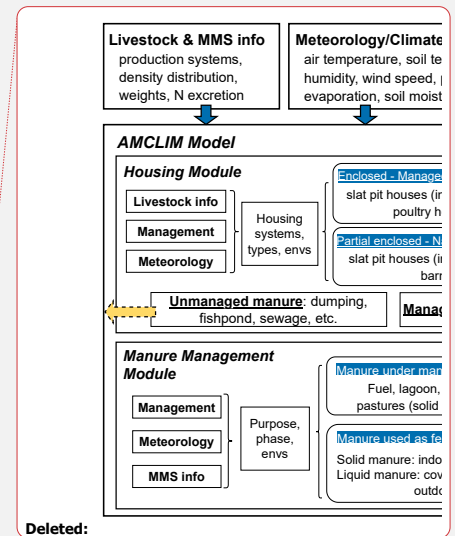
Livestock & MMS info
production systems, density distribution, weights, N excretion

Meteorology/Climate
air temperature, soil te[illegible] humidity, wind speed, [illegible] evaporation, soil moist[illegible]

AMCLIM Model

Housing Module

Livestock info

Management

Meteorology

Housing systems, types, envs

Enclosed - Manage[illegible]
slat pit houses (i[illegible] poultry h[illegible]

Partial enclosed - N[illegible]
slat pit houses (i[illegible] barn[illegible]

Unmanaged manure: dumping, fishpond, sewage, etc.

Manag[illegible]

Manure Management Module

Management

Meteorology

MMS info

Purpose, phase, envs

Manure under man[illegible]
Fuel, lagoon, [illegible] pastures (solid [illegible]

Manure used as fe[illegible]
Solid manure: indo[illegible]
Liquid manure: cov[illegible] outdo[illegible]

Deleted: